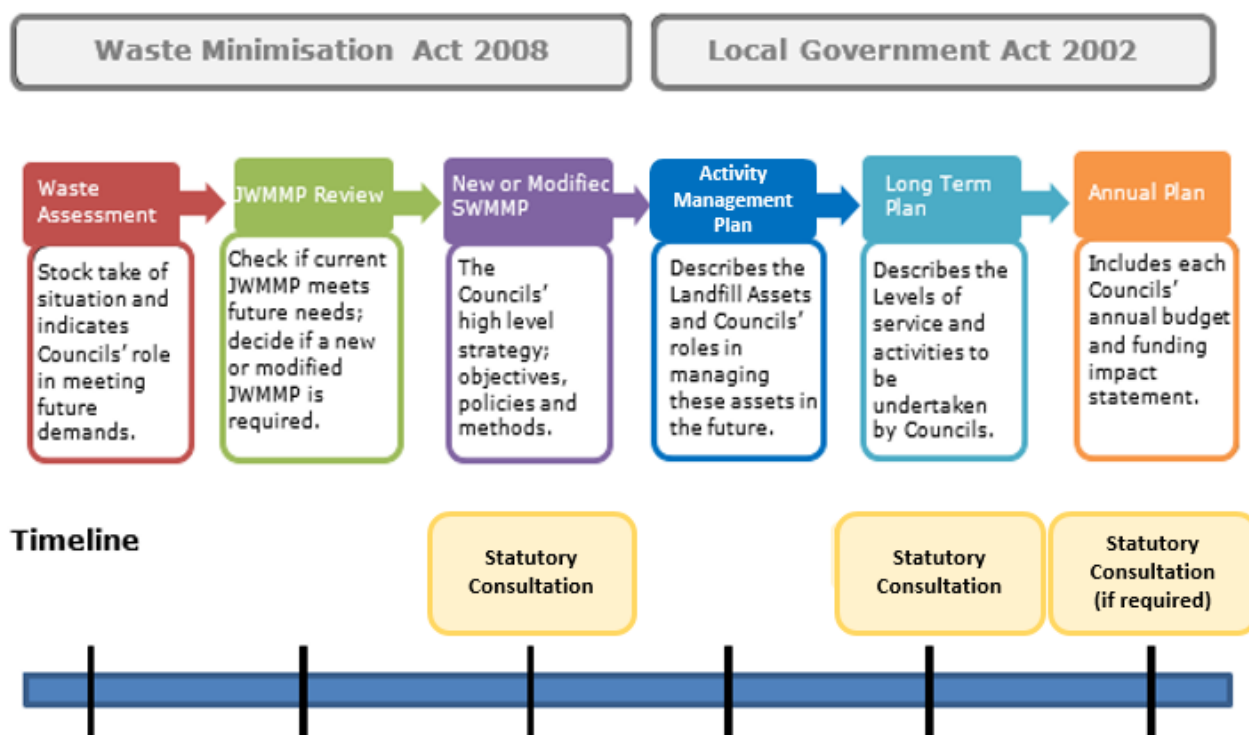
Waste Minimisation Act 2008

Local Government Act 2002

Waste Assessment

Stock take of situation and indicates Councils' role in meeting future demands.

JWMMP Review

Check if current JWMMP meets future needs; decide if a new or modified JWMMP is required.

New or Modifiec SWMMP

The Councils' high level strategy; objectives, policies and methods.

Activity Management Plan

Describes the Landfill Assets and Councils' roles in managing these assets in the future.

Long Term Plan

Describes the Levels of service and activities to be undertaken by Councils.

Annual Plan

Includes each Councils' annual budget and funding impact statement.

Timeline

Statutory Consultation

Statutory Consultation

Statutory Consultation (if required)